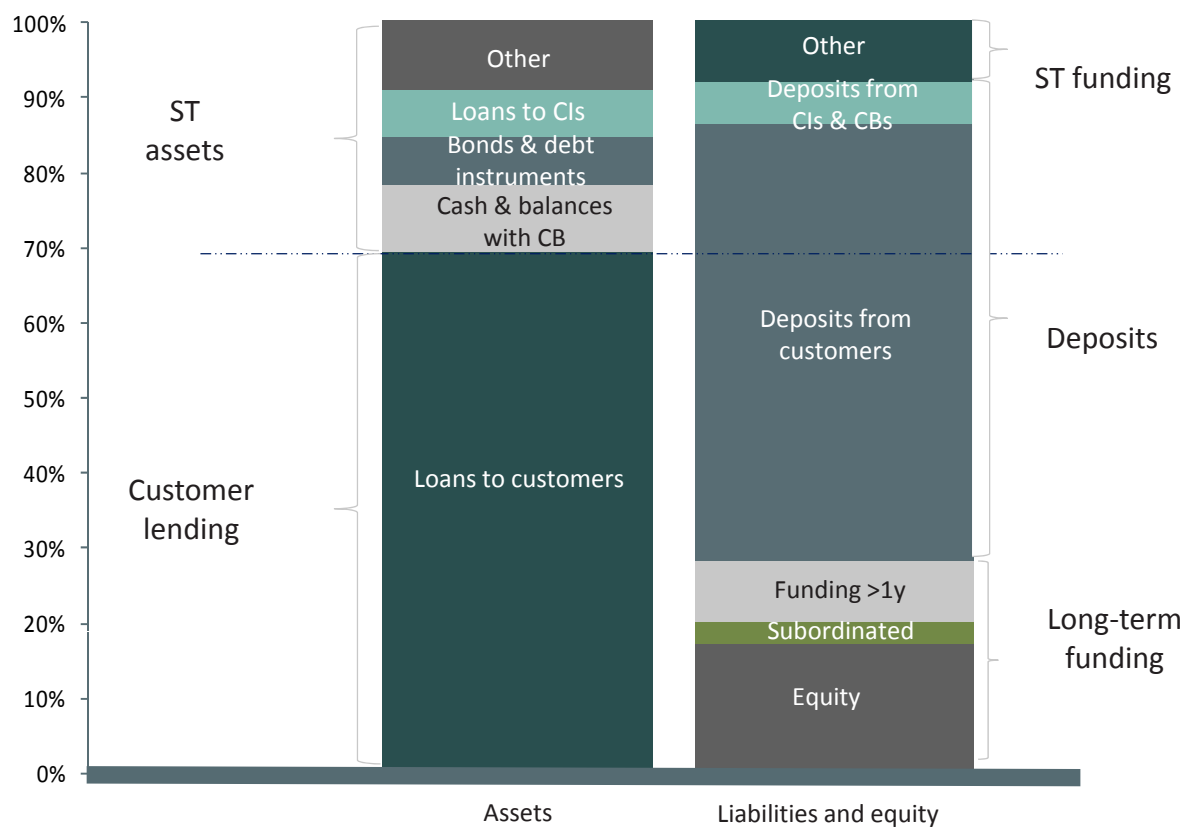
100%
90%
80%
70%
60%
50%
40%
30%
20%
10%
0%

ST assets

Customer lending

Other
Loans to CIs
Bonds & debt instruments
Cash & balances with CB
Loans to customers

Other
Deposits from CIs & CBs
Deposits from customers
Funding >1y
Subordinated
Equity

ST funding
Deposits
Long-term funding

Assets
Liabilities and equity